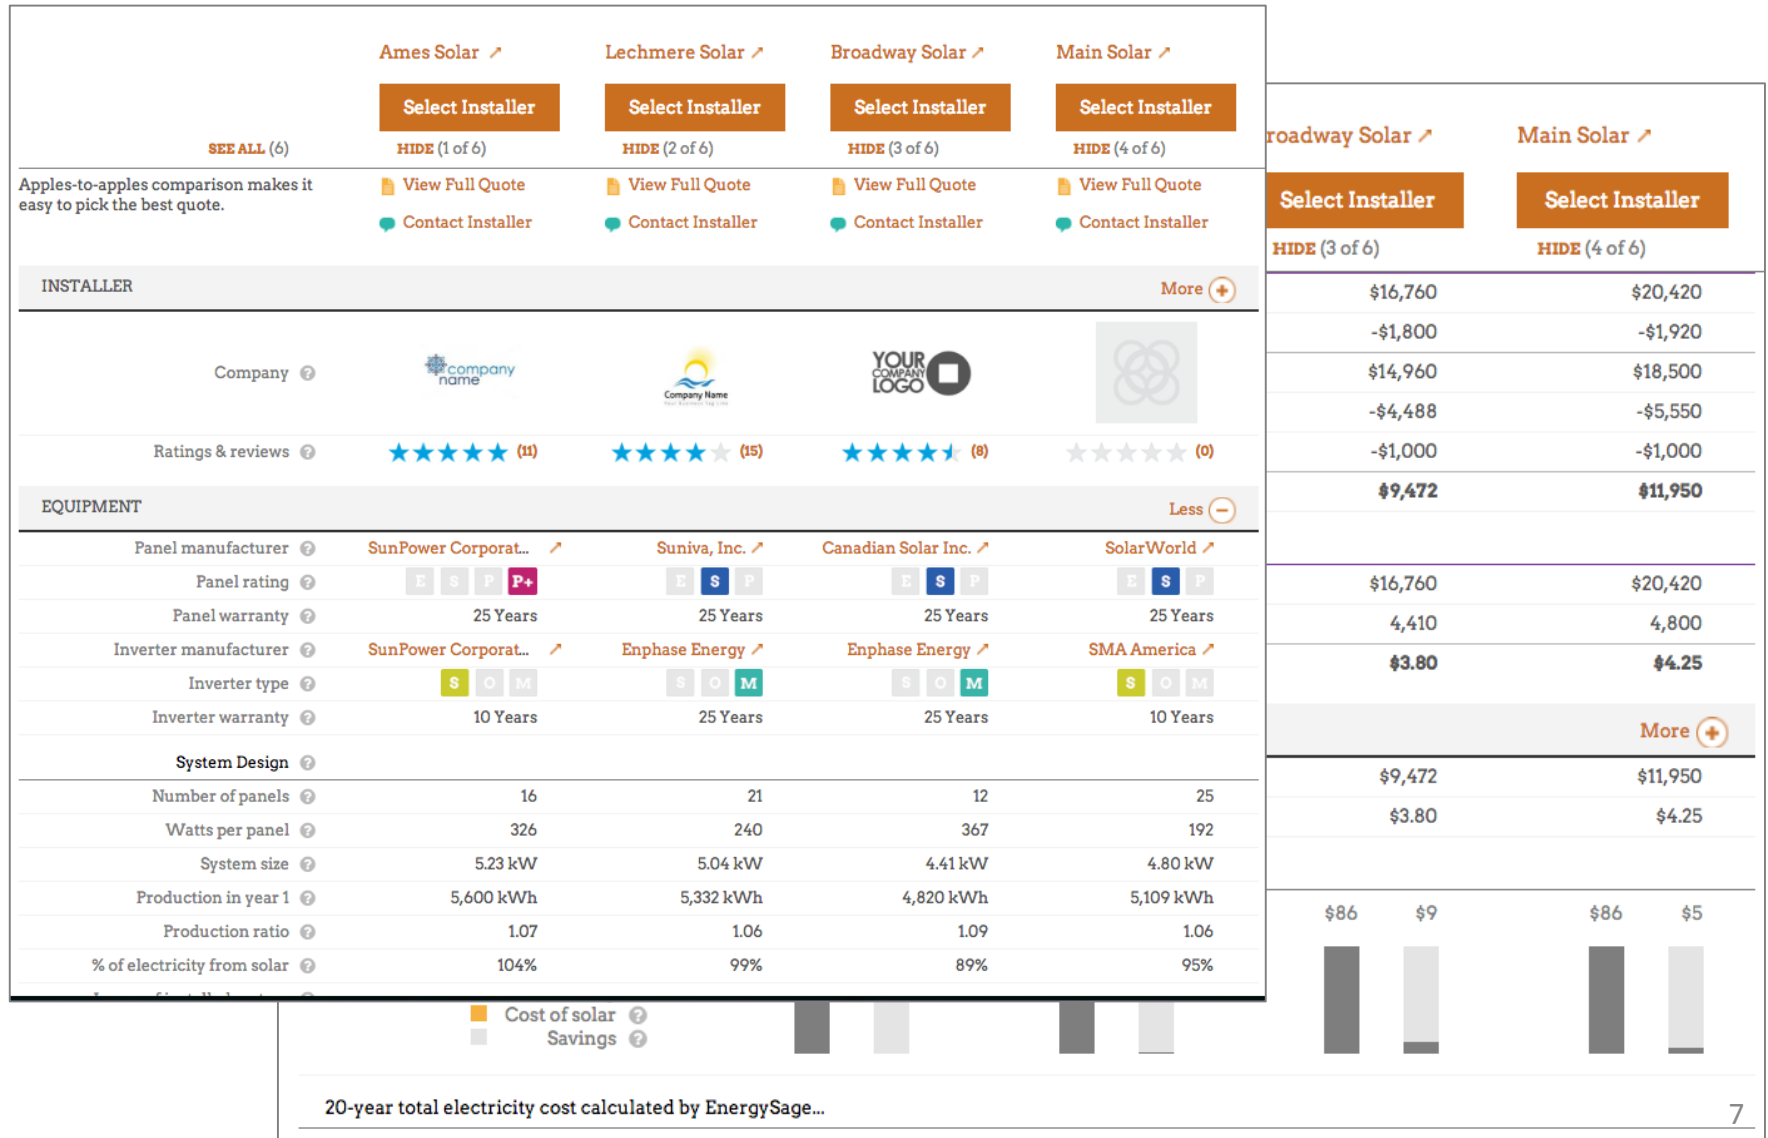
Ames Solar ↗ Lechmere Solar ↗ Broadway Solar ↗ Main Solar ↗

Select Installer Select Installer Select Installer Select Installer

SEE ALL (6) HIDE (1 of 6) HIDE (2 of 6) HIDE (3 of 6) HIDE (4 of 6)

Apples-to-apples comparison makes it easy to pick the best quote.

View Full Quote View Full Quote View Full Quote View Full Quote
Contact Installer Contact Installer Contact Installer Contact Installer

INSTALLER More

| | Ames Solar | Lechmere Solar | Broadway Solar | Main Solar |
|---|---|---|---|---|
| Company | company name | Company Name | YOUR COMPANY LOGO | |
| Ratings & reviews | (11) | (15) | (8) | (0) |

EQUIPMENT Less

| | Ames Solar | Lechmere Solar | Broadway Solar | Main Solar |
|---|---|---|---|---|
| Panel manufacturer | SunPower Corporat... ↗ | Suniva, Inc. ↗ | Canadian Solar Inc. ↗ | SolarWorld ↗ |
| Panel rating | E S P P+ | E S P | E S P | E S P |
| Panel warranty | 25 Years | 25 Years | 25 Years | 25 Years |
| Inverter manufacturer | SunPower Corporat... ↗ | Enphase Energy ↗ | Enphase Energy ↗ | SMA America ↗ |
| Inverter type | S O M | S O M | S O M | S O M |
| Inverter warranty | 10 Years | 25 Years | 25 Years | 10 Years |
| System Design | | | | |
| Number of panels | 16 | 21 | 12 | 25 |
| Watts per panel | 326 | 240 | 367 | 192 |
| System size | 5.23 kW | 5.04 kW | 4.41 kW | 4.80 kW |
| Production in year 1 | 5,600 kWh | 5,332 kWh | 4,820 kWh | 5,109 kWh |
| Production ratio | 1.07 | 1.06 | 1.09 | 1.06 |
| % of electricity from solar | 104% | 99% | 89% | 95% |

roadway Solar ↗ Main Solar ↗
Select Installer Select Installer
HIDE (3 of 6) HIDE (4 of 6)

| roadway Solar | Main Solar |
|---|---|
| $16,760 | $20,420 |
| -$1,800 | -$1,920 |
| $14,960 | $18,500 |
| -$4,488 | -$5,550 |
| -$1,000 | -$1,000 |
| $9,472 | $11,950 |
| $16,760 | $20,420 |
| 4,410 | 4,800 |
| $3.80 | $4.25 |

More

| | |
|---|---|
| $9,472 | $11,950 |
| $3.80 | $4.25 |

$86 $9 $86 $5

Cost of solar
Savings

20-year total electricity cost calculated by EnergySage...

7